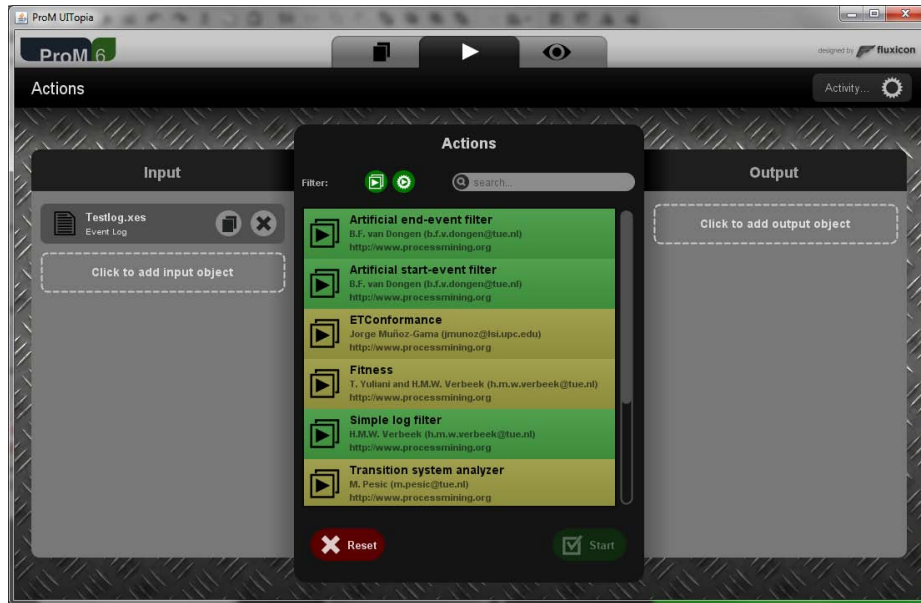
ProM UITopia

ProM 6

designed by fluxicon

Actions

Activity...

Input

Testlog.xes
Event Log

Click to add input object

Actions

Filter:

search...

Artificial end-event filter
B.F. van Dongen (b.f.v.dongen@tue.nl)
http://www.processmining.org

Artificial start-event filter
B.F. van Dongen (b.f.v.dongen@tue.nl)
http://www.processmining.org

ETConformance
Jorge Muñoz-Gama (jmunoz@lsi.upc.edu)
http://www.processmining.org

Fitness
T. Yuliani and H.M.W. Verbeek (h.m.w.verbeek@tue.nl)
http://www.processmining.org

Simple log filter
H.M.W. Verbeek (h.m.w.verbeek@tue.nl)
http://www.processmining.org

Transition system analyzer
M. Pesic (m.pesic@tue.nl)
http://www.processmining.org

Reset

Start

Output

Click to add output object